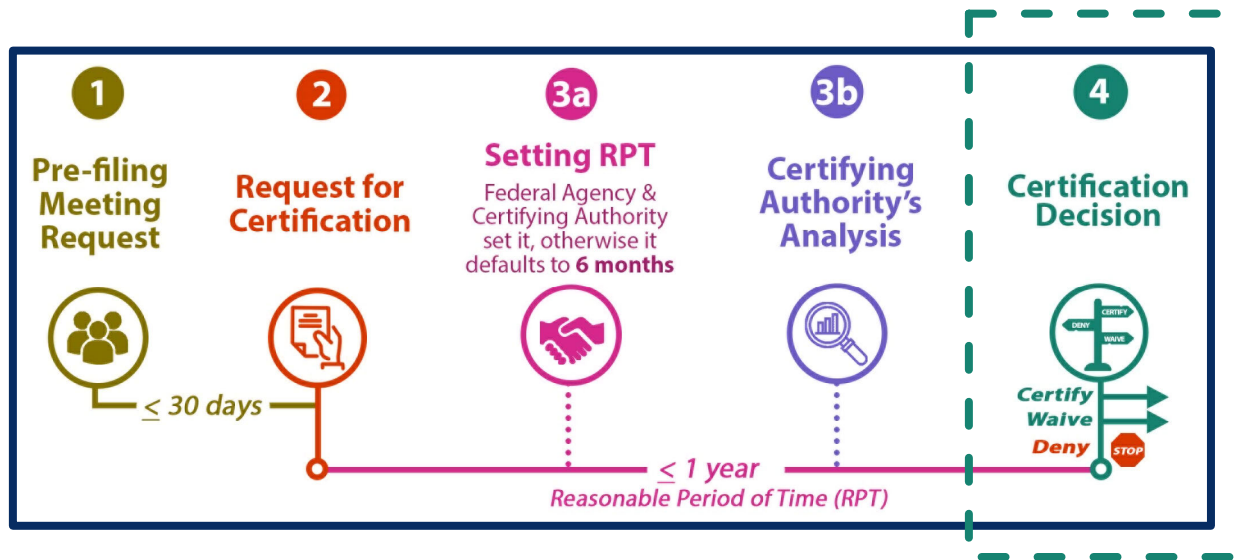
1

Pre-filing Meeting Request

2

Request for Certification

3a

Setting RPT

Federal Agency & Certifying Authority set it, otherwise it defaults to **6 months**

3b

Certifying Authority's Analysis

4

Certification Decision

DENY CERTIFY WAIVE

$\leq$ 30 days

Certify

Waive

Deny

STOP

$\leq$ 1 year

Reasonable Period of Time (RPT)